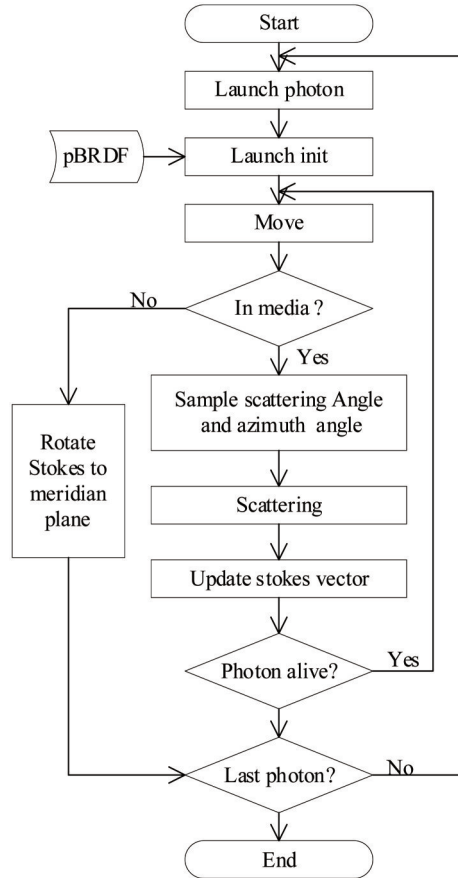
Start

Launch photon

pBRDF

Launch init

Move

In media ?

No

Yes

Sample scattering Angle and azimuth angle

Rotate Stokes to meridian plane

Scattering

Update stokes vector

Photon alive?

Yes

Last photon?

No

End